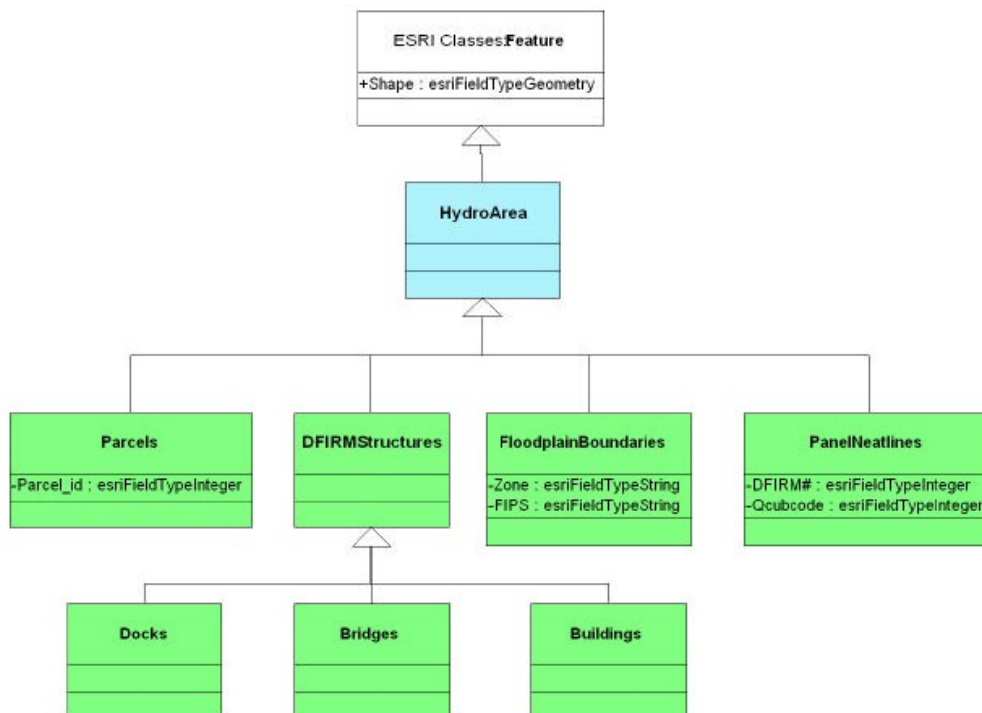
ESRI Classes::Feature
+Shape : esriFieldTypeGeometry

HydroArea

Parcels
-Parcel_id : esriFieldTypeInteger

DFIRMStructures

FloodplainBoundaries
-Zone : esriFieldTypeString
-FIPS : esriFieldTypeString

PanelNeatlines
-DFIRM# : esriFieldTypeInteger
-Qcubcode : esriFieldTypeInteger

Docks

Bridges

Buildings